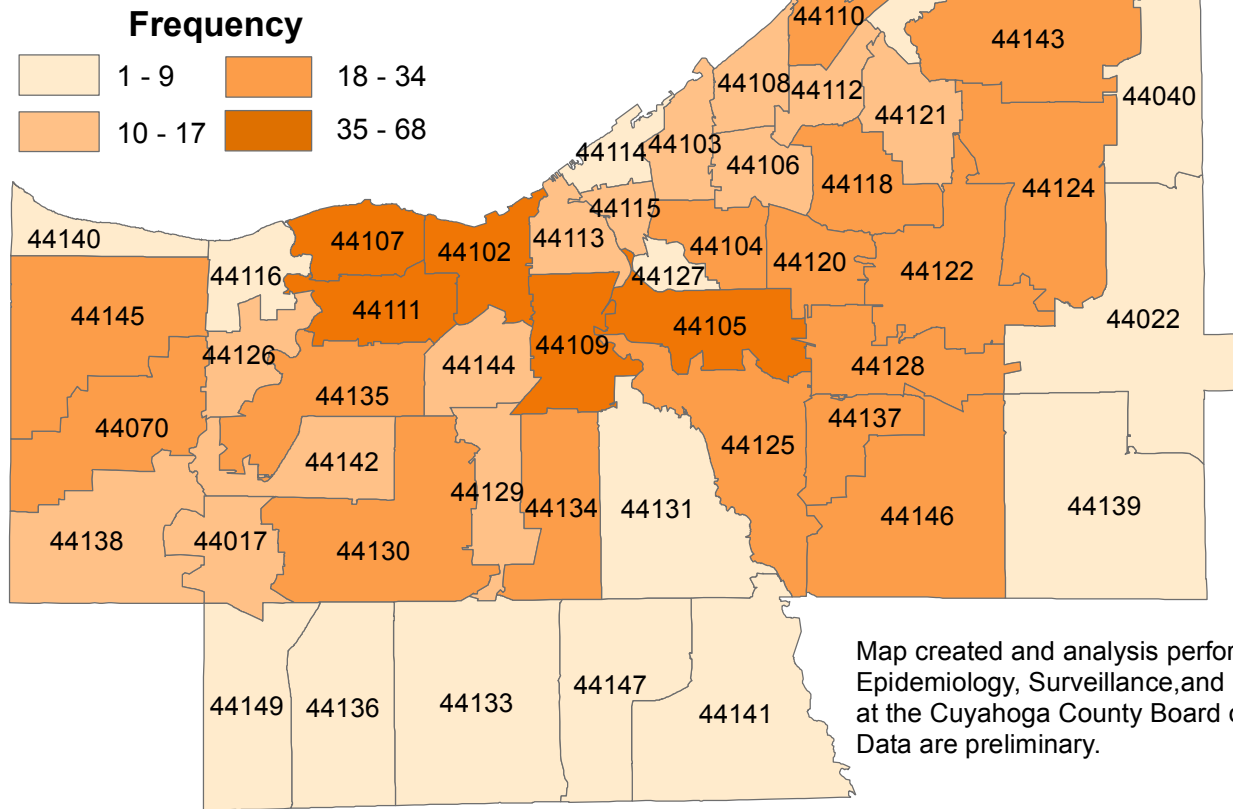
Frequency

1 - 9
18 - 34
10 - 17
35 - 68

44110
44143
44040
44108
44112
44121
44114
44103
44106
44118
44124
44115
44140
44107
44102
44113
44104
44120
44122
44127
44116
44145
44111
44105
44022
44109
44126
44144
44128
44135
44137
44070
44125
44142
44129
44139
44134
44131
44146
44138
44017
44130
44149
44136
44133
44147
44141

Map created and analysis perfor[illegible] Epidemiology, Surveillance,and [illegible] at the Cuyahoga County Board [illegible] Data are preliminary.